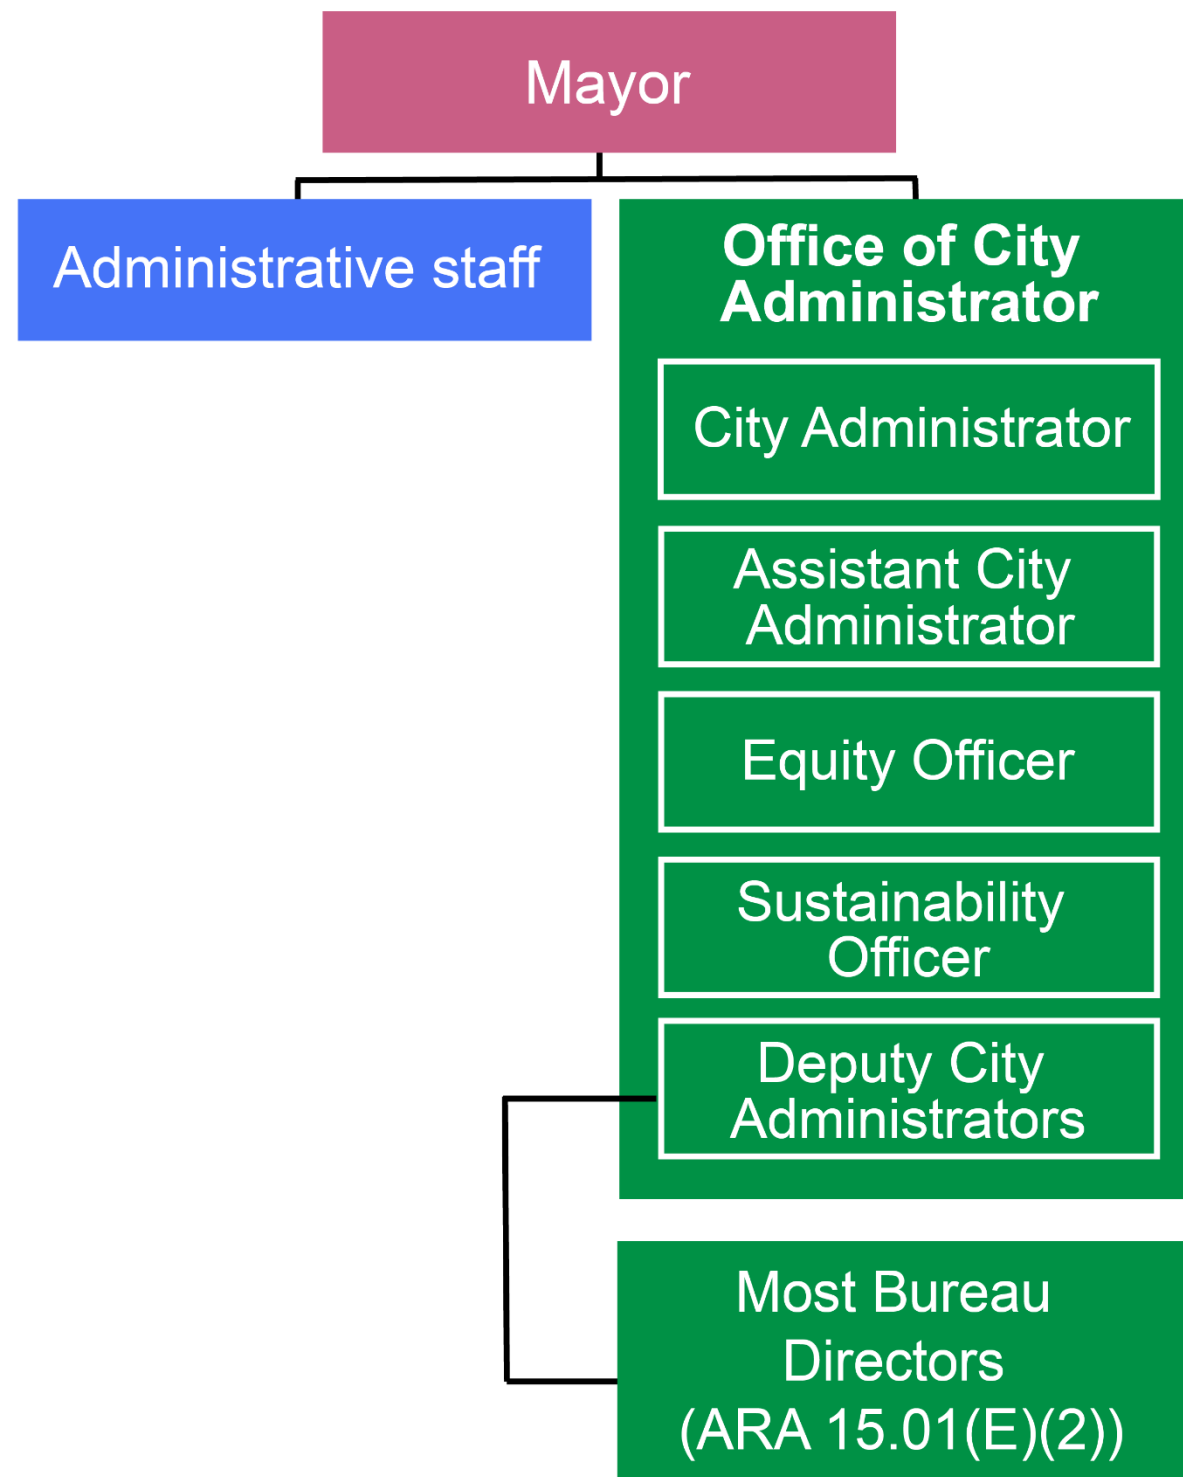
Mayor

Administrative staff

Office of City Administrator

City Administrator

Assistant City Administrator

Equity Officer

Sustainability Officer

Deputy City Administrators

Most Bureau Directors (ARA 15.01(E)(2))